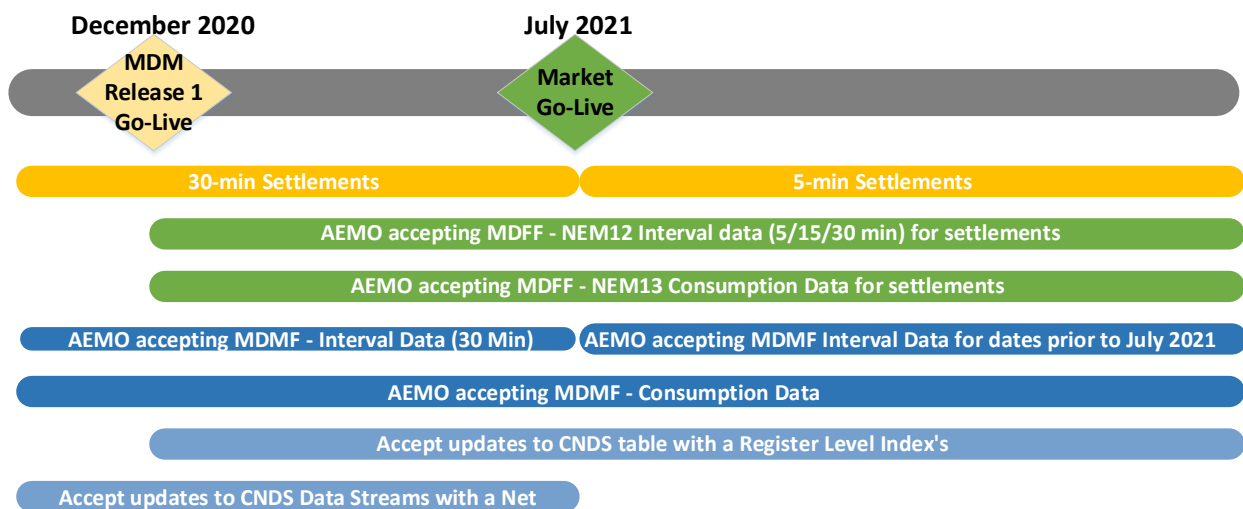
December 2020

July 2021

MDM Release 1 Go-Live

Market Go-Live

30-min Settlements

5-min Settlements

AEMO accepting MDFF - NEM12 Interval data (5/15/30 min) for settlements

AEMO accepting MDFF - NEM13 Consumption Data for settlements

AEMO accepting MDMF - Interval Data (30 Min)

AEMO accepting MDMF Interval Data for dates prior to July 2021

AEMO accepting MDMF - Consumption Data

Accept updates to CNDS table with a Register Level Index's

Accept updates to CNDS Data Streams with a Net